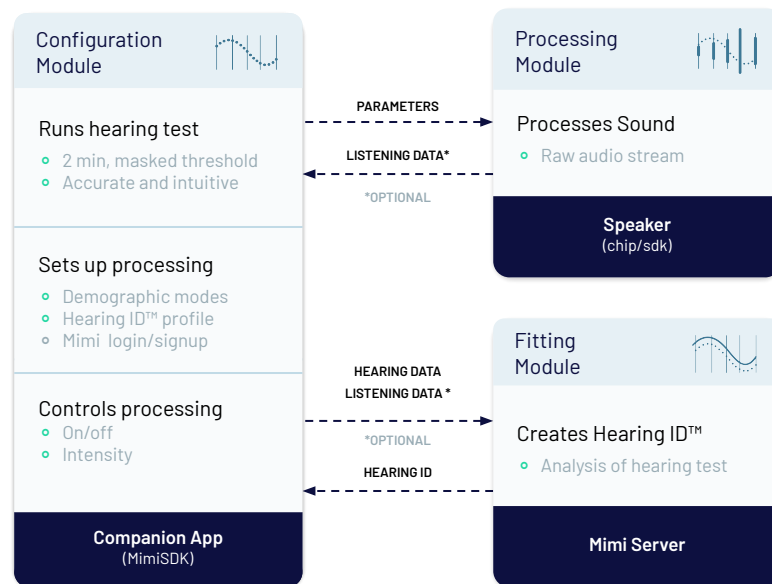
Configuration Module

Runs hearing test
- 2 min, masked threshold
- Accurate and intuitive

Sets up processing
- Demographic modes
- Hearing ID™ profile
- Mimi login/signup

Controls processing
- On/off
- Intensity

Companion App
(MimiSDK)

PARAMETERS

LISTENING DATA*

*OPTIONAL

HEARING DATA

LISTENING DATA *

*OPTIONAL

HEARING ID

Processing Module

Processes Sound
- Raw audio stream

Speaker
(chip/sdk)

Fitting Module

Creates Hearing ID™
- Analysis of hearing test

Mimi Server